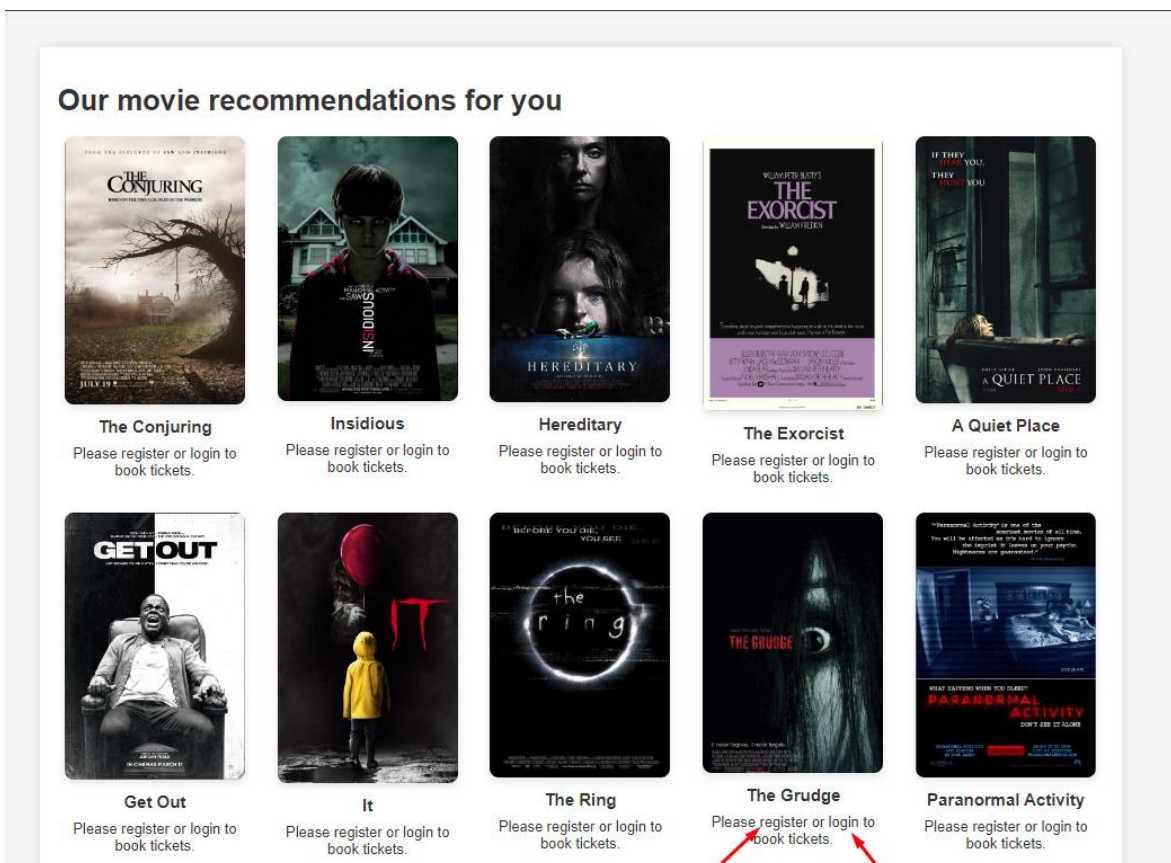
Our movie recommendations for you

THE CONJURING
JULY 19

INSIDIOUS

HEREDITARY

WILLIAM PETER BLATTY'S
THE EXORCIST

IF THEY HEAR YOU, THEY HUNT YOU
A QUIET PLACE

The Conjuring
Please register or login to book tickets.

Insidious
Please register or login to book tickets.

Hereditary
Please register or login to book tickets.

The Exorcist
Please register or login to book tickets.

A Quiet Place
Please register or login to book tickets.

GET OUT
IN CINEMAS MARCH 17

IT

BEFORE YOU DIE, YOU SEE
the ring

THE GRUDGE

PARANORMAL ACTIVITY
DON'T SEE IT ALONE

Get Out
Please register or login to book tickets.

It
Please register or login to book tickets.

The Ring
Please register or login to book tickets.

The Grudge
Please register or login to book tickets.

Paranormal Activity
Please register or login to book tickets.